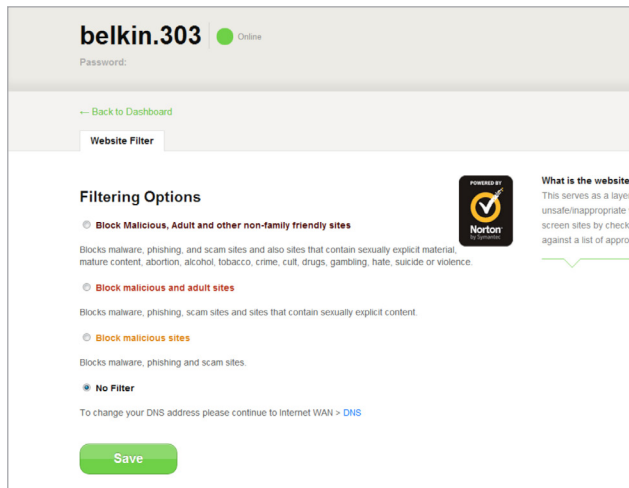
belkin.303 Online

Password:

← Back to Dashboard

Website Filter

Filtering Options

POWERED BY Norton by Symantec

Block Malicious, Adult and other non-family friendly sites

Blocks malware, phishing, and scam sites and also sites that contain sexually explicit material, mature content, abortion, alcohol, tobacco, crime, cult, drugs, gambling, hate, suicide or violence.

Block malicious and adult sites

Blocks malware, phishing, scam sites and sites that contain sexually explicit content.

Block malicious sites

Blocks malware, phishing and scam sites.

No Filter

To change your DNS address please continue to Internet WAN > DNS

Save

What is the website

This serves as a laye

unsafe/inappropriate

screen sites by check

against a list of appro